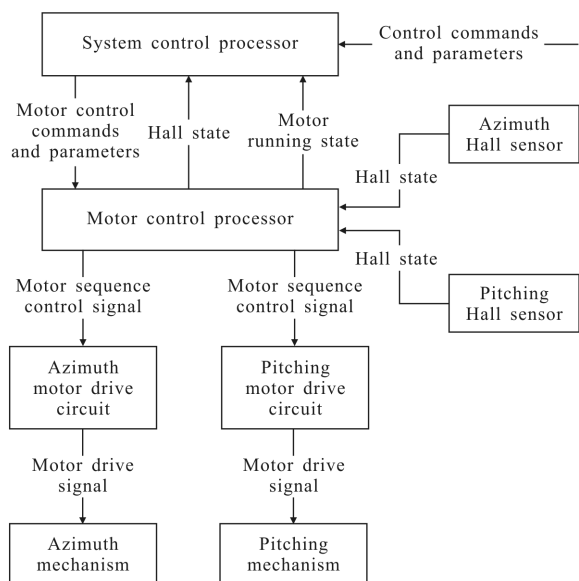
System control processor

Control commands and parameters

Motor control commands and parameters

Hall state

Motor running state

Azimuth Hall sensor

Hall state

Motor control processor

Hall state

Motor sequence control signal

Motor sequence control signal

Pitching Hall sensor

Azimuth motor drive circuit

Pitching motor drive circuit

Motor drive signal

Motor drive signal

Azimuth mechanism

Pitching mechanism